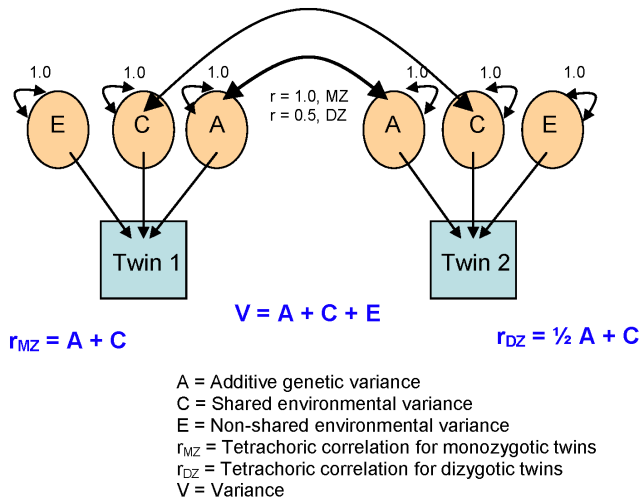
1.0
1.0
1.0
1.0
1.0
1.0

E C A

r = 1.0, MZ
r = 0.5, DZ

A C E

Twin 1

Twin 2

V = A + C + E

$r_{MZ}$ = A + C

$r_{DZ}$ = ½ A + C

A = Additive genetic variance
C = Shared environmental variance
E = Non-shared environmental variance
$r_{MZ}$ = Tetrachoric correlation for monozygotic twins
$r_{DZ}$ = Tetrachoric correlation for dizygotic twins
V = Variance